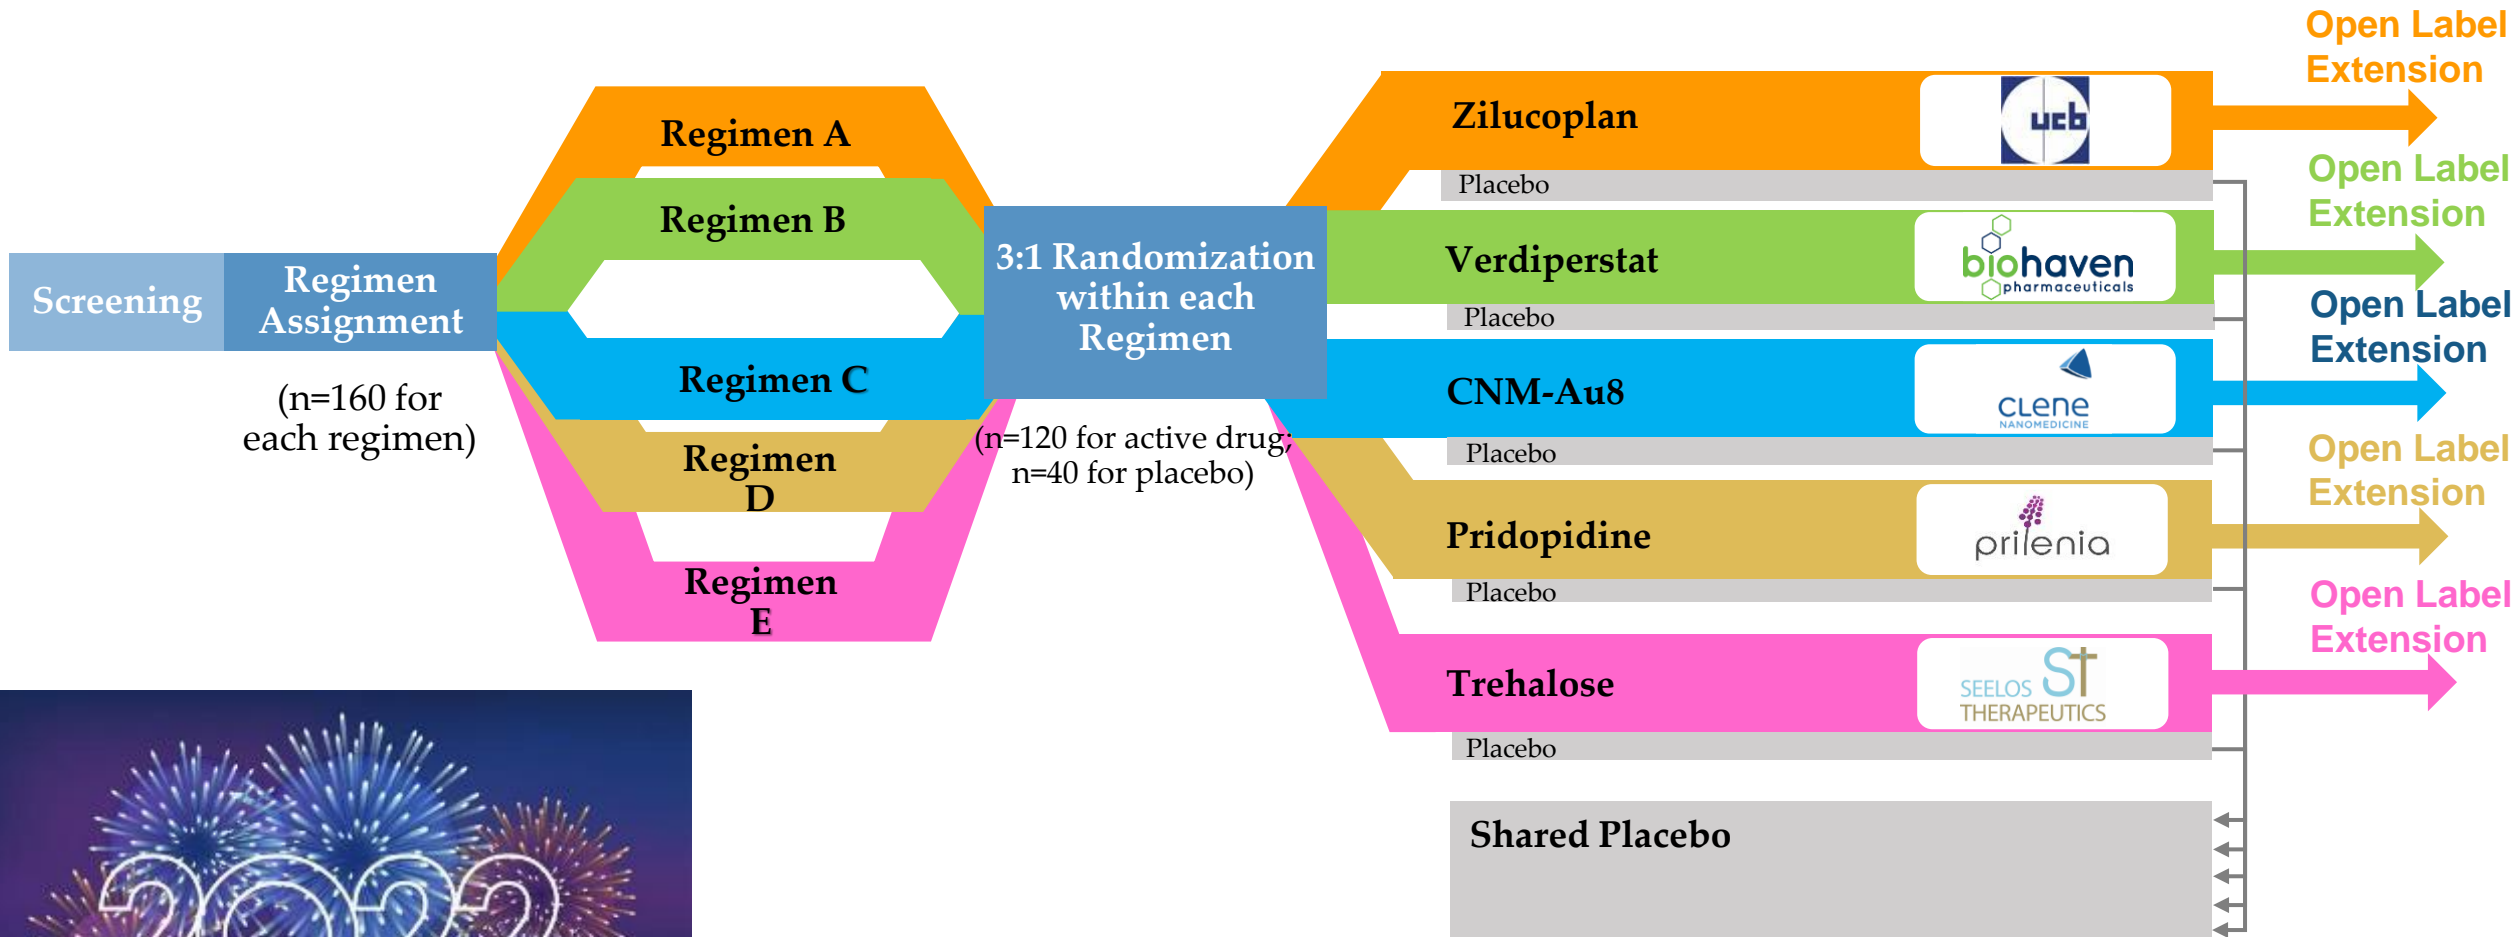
Screening

Regimen Assignment

(n=160 for each regimen)

Regimen A

Regimen B

Regimen C

Regimen D

Regimen E

3:1 Randomization within each Regimen

(n=120 for active drug; n=40 for placebo)

Zilucoplan

ucb

Placebo

Verdiperstat

biohaven pharmaceuticals

Placebo

CNM-Au8

clene NANOMEDICINE

Placebo

Pridopidine

prilenia

Placebo

Trehalose

SEELOS THERAPEUTICS

Placebo

Shared Placebo

Open Label Extension

Open Label Extension

Open Label Extension

Open Label Extension

Open Label Extension

2022